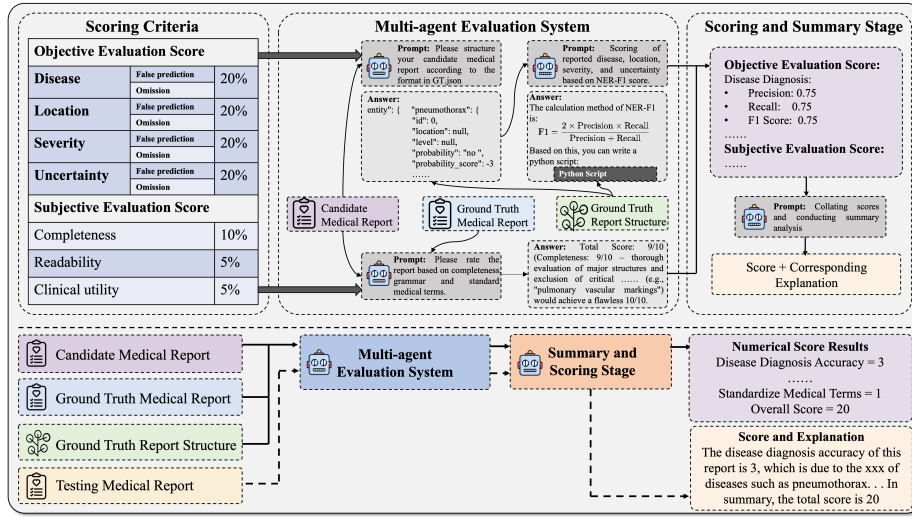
Scoring Criteria

Objective Evaluation Score

| Disease | False prediction | 20% |
|---|---|---|
| | Omission | |
| Location | False prediction | 20% |
| | Omission | |
| Severity | False prediction | 20% |
| | Omission | |
| Uncertainty | False prediction | 20% |
| | Omission | |

Subjective Evaluation Score

| Completeness | 10% |
|---|---|
| Readability | 5% |
| Clinical utility | 5% |

Multi-agent Evaluation System

Prompt: Please structure your candidate medical report according to the format in GT.json

Answer:
entity": { "pneumothorax": {
"id": 0,
"location": null,
"level": null,
"probability": "no ",
"probability_score": -3
……

Prompt: Scoring of reported disease, location, severity, and uncertainty based on NER-F1 score.

Answer:
The calculation method of NER-F1 is:
$F1 = \frac{2 \times Precision \times Recall}{Precision + Recall}$
Based on this, you can write a python script:
Python Script

Candidate Medical Report

Ground Truth Medical Report

Ground Truth Report Structure

Prompt: Please rate the report based on completeness, grammar and standard medical terms.

Answer: Total Score: 9/10 (Completeness: 9/10 – thorough evaluation of major structures and exclusion of critical …… (e.g., "pulmonary vascular markings") would achieve a flawless 10/10.

Scoring and Summary Stage

Objective Evaluation Score:
Disease Diagnosis:
• Precision: 0.75
• Recall: 0.75
• F1 Score: 0.75
……
Subjective Evaluation Score:
……

Prompt: Collating scores and conducting summary analysis

Score + Corresponding Explanation

Candidate Medical Report

Ground Truth Medical Report

Ground Truth Report Structure

Testing Medical Report

Multi-agent Evaluation System

Summary and Scoring Stage

Numerical Score Results
Disease Diagnosis Accuracy = 3
……
Standardize Medical Terms = 1
Overall Score = 20

Score and Explanation
The disease diagnosis accuracy of this report is 3, which is due to the xxx of diseases such as pneumothorax. . . In summary, the total score is 20